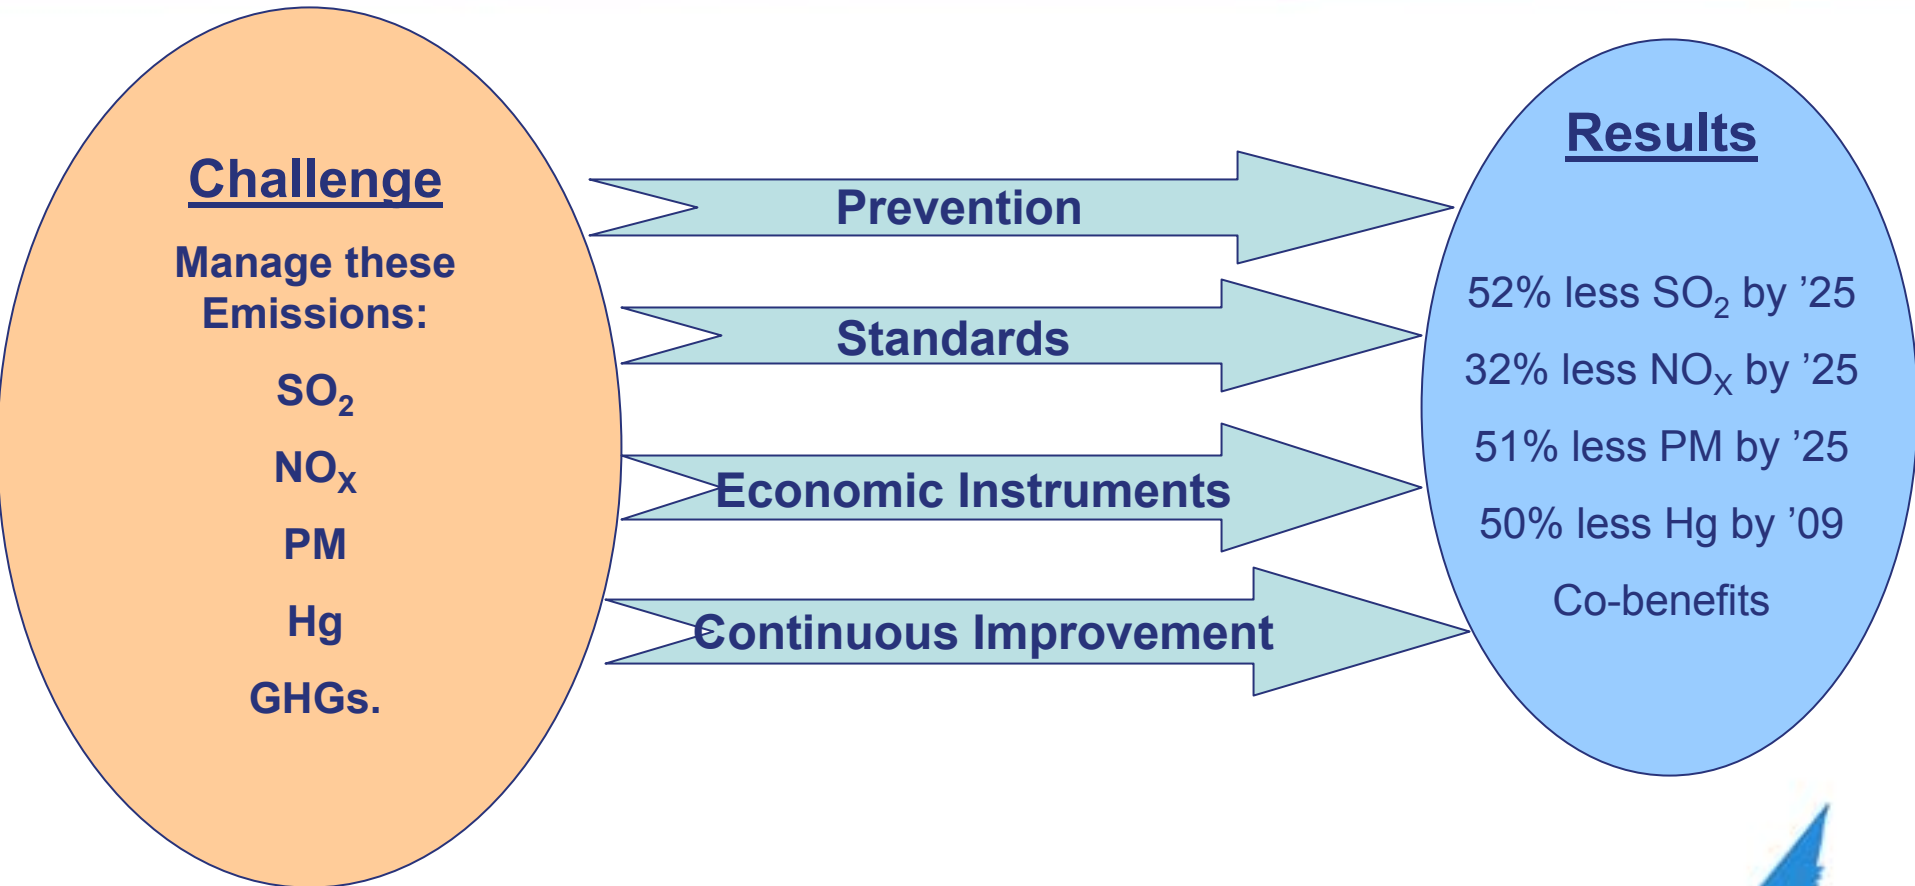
Challenge

Manage these Emissions:

$SO_2$

$NO_X$

PM

Hg

GHGs.

Prevention

Standards

Economic Instruments

Continuous Improvement

Results

52% less $SO_2$ by ’25

32% less $NO_X$ by ’25

51% less PM by ’25

50% less Hg by ’09

Co-benefits